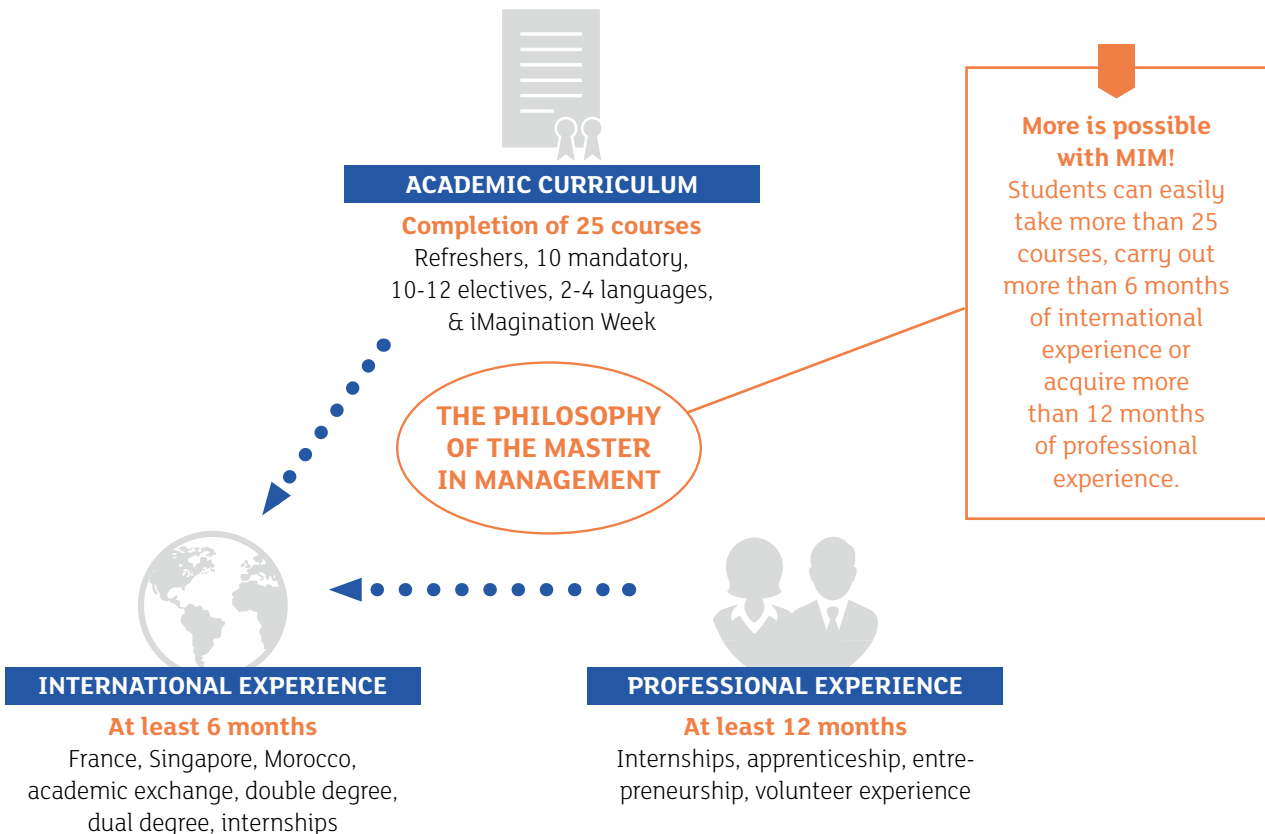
ACADEMIC CURRICULUM

Completion of 25 courses

Refreshers, 10 mandatory, 10-12 electives, 2-4 languages, & iMagination Week

More is possible with MIM!

Students can easily take more than 25 courses, carry out more than 6 months of international experience or acquire more than 12 months of professional experience.

THE PHILOSOPHY OF THE MASTER IN MANAGEMENT

INTERNATIONAL EXPERIENCE

At least 6 months

France, Singapore, Morocco, academic exchange, double degree, dual degree, internships

PROFESSIONAL EXPERIENCE

At least 12 months

Internships, apprenticeship, entrepreneurship, volunteer experience